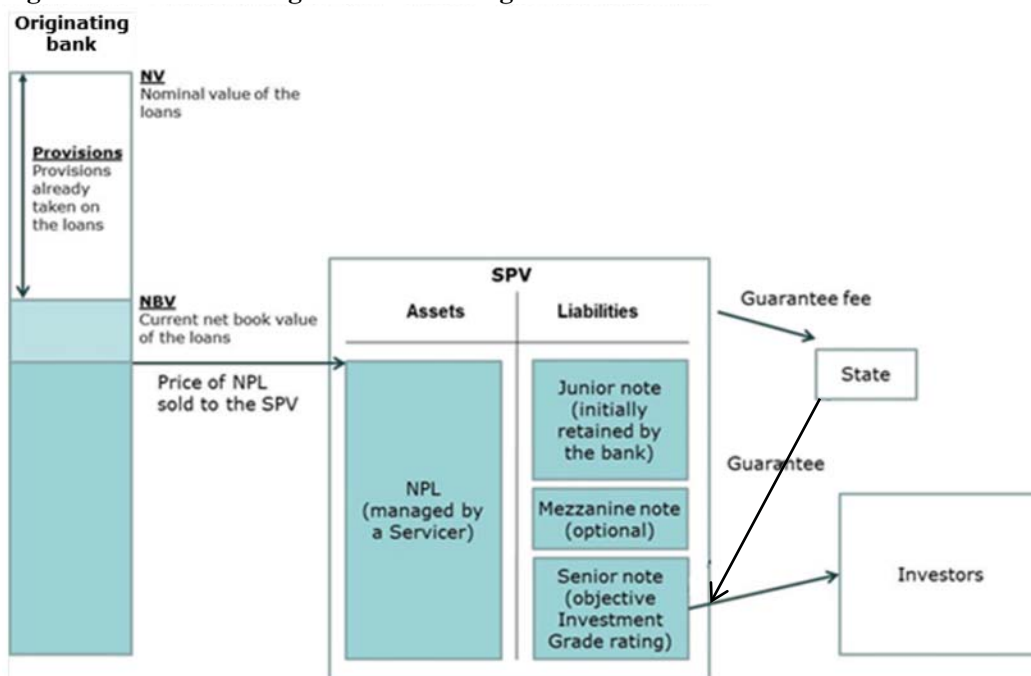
Originating bank

NV
Nominal value of the loans

Provisions
Provisions already taken on the loans

NBV
Current net book value of the loans

Price of NPL sold to the SPV

SPV

Assets

Liabilities

NPL (managed by a Servicer)

Junior note (initially retained by the bank)

Mezzanine note (optional)

Senior note (objective Investment Grade rating)

Guarantee fee

State

Guarantee

Investors